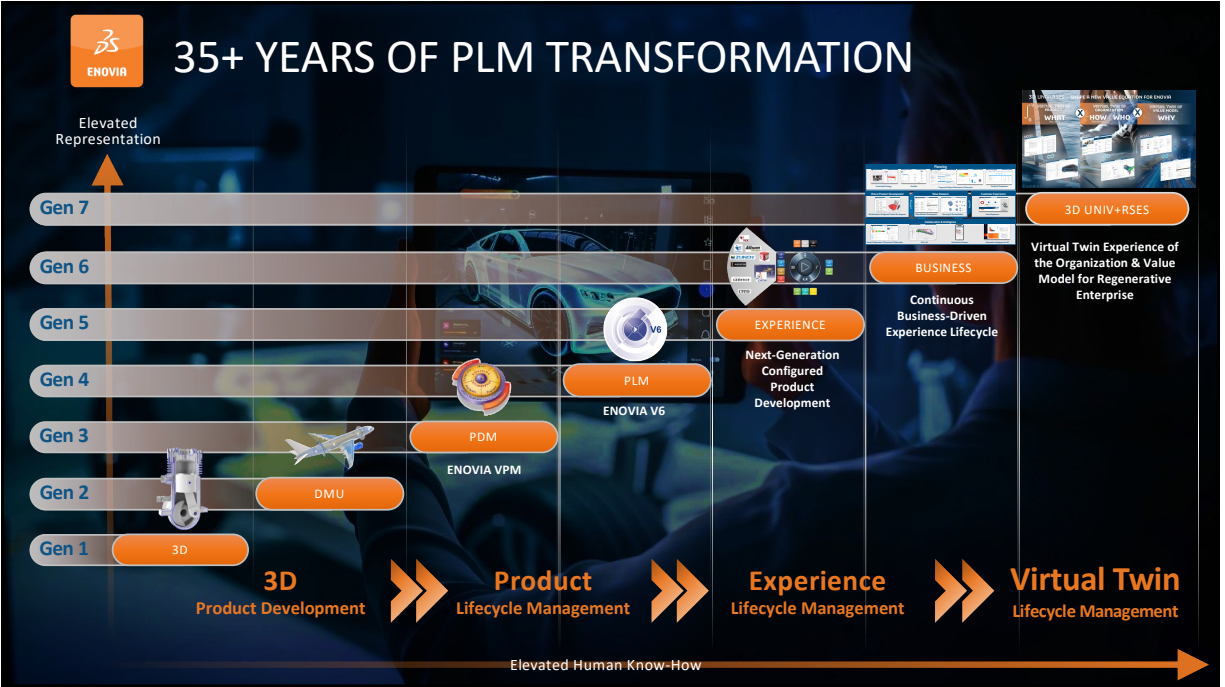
ENOVIA

35+ YEARS OF PLM TRANSFORMATION

Elevated Representation

Gen 7
Gen 6
Gen 5
Gen 4
Gen 3
Gen 2
Gen 1

3D
DMU
PDM
ENOVIA VPM
PLM
ENOVIA V6
EXPERIENCE
Next-Generation Configured Product Development
BUSINESS
Continuous Business-Driven Experience Lifecycle
3D UNIV+RSES
Virtual Twin Experience of the Organization & Value Model for Regenerative Enterprise

WHAT
HOW
WHO
WHY

3D
Product Development
Product
Lifecycle Management
Experience
Lifecycle Management
Virtual Twin
Lifecycle Management

Elevated Human Know-How